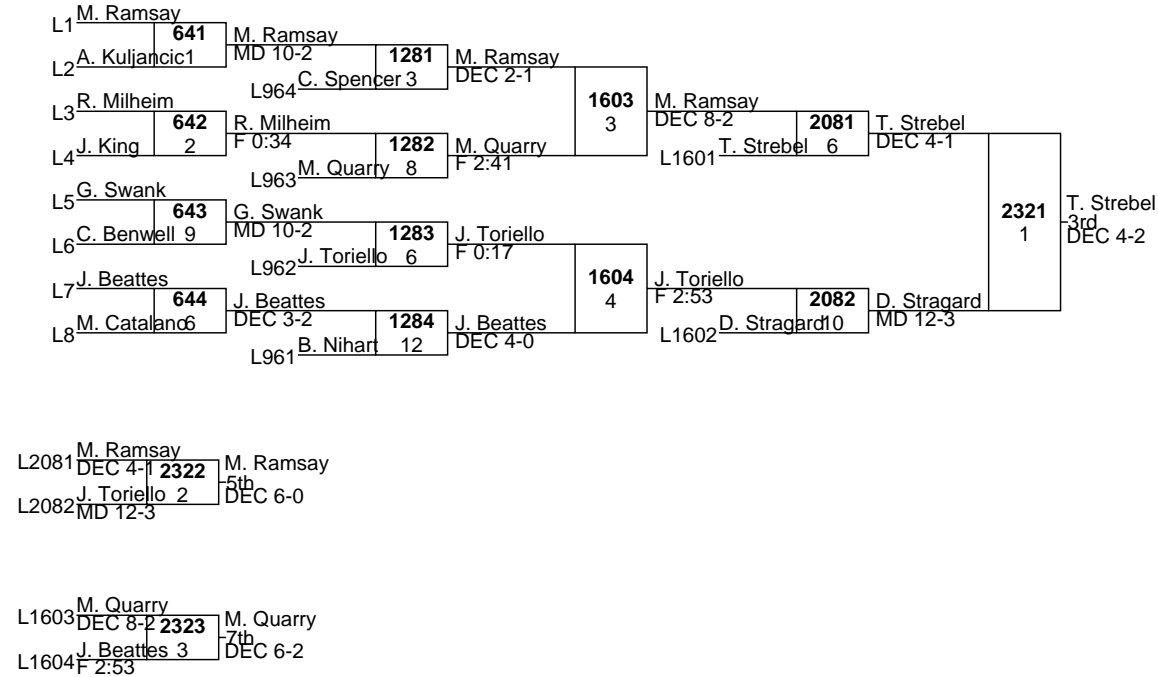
L1 M. Ramsay
641
L2 A. Kuljancic 1
M. Ramsay
MD 10-2
1281
L964 C. Spencer 3
M. Ramsay
DEC 2-1
L3 R. Milheim
642
L4 J. King 2
R. Milheim
F 0:34
1282
L963 M. Quarry 8
M. Quarry
F 2:41
1603
3
M. Ramsay
DEC 8-2
2081
L1601 T. Strebel 6
T. Strebel
DEC 4-1
L5 G. Swank
643
L6 C. Benwell 9
G. Swank
MD 10-2
1283
L962 J. Toriello 6
J. Toriello
F 0:17
L7 J. Beattes
644
L8 M. Catalano 6
J. Beattes
DEC 3-2
1284
L961 B. Nihart 12
J. Beattes
DEC 4-0
1604
4
J. Toriello
F 2:53
2082
L1602 D. Stragard 10
D. Stragard
MD 12-3
2321
1
T. Strebel
3rd
DEC 4-2

L2081 M. Ramsay
DEC 4-1
2322
L2082 J. Toriello 2
MD 12-3
M. Ramsay
5th
DEC 6-0

L1603 M. Quarry
DEC 8-2
2323
L1604 J. Beattes 3
F 2:53
M. Quarry
7th
DEC 6-2